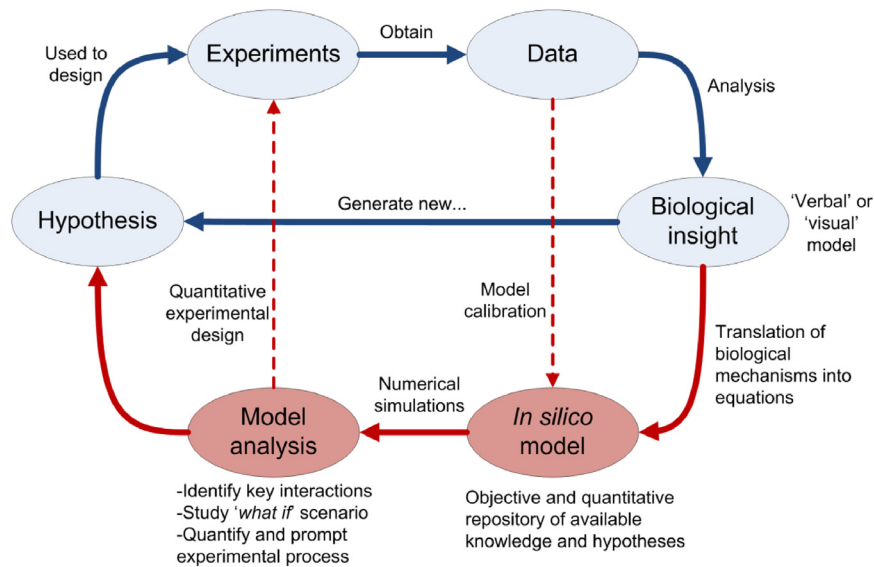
Used to design

Experiments

Obtain

Data

Analysis

Biological insight

'Verbal' or 'visual' model

Generate new...

Hypothesis

Quantitative experimental design

Model calibration

Translation of biological mechanisms into equations

Numerical simulations

Model analysis

In silico model

-Identify key interactions
-Study 'what if' scenario
-Quantify and prompt experimental process

Objective and quantitative repository of available knowledge and hypotheses